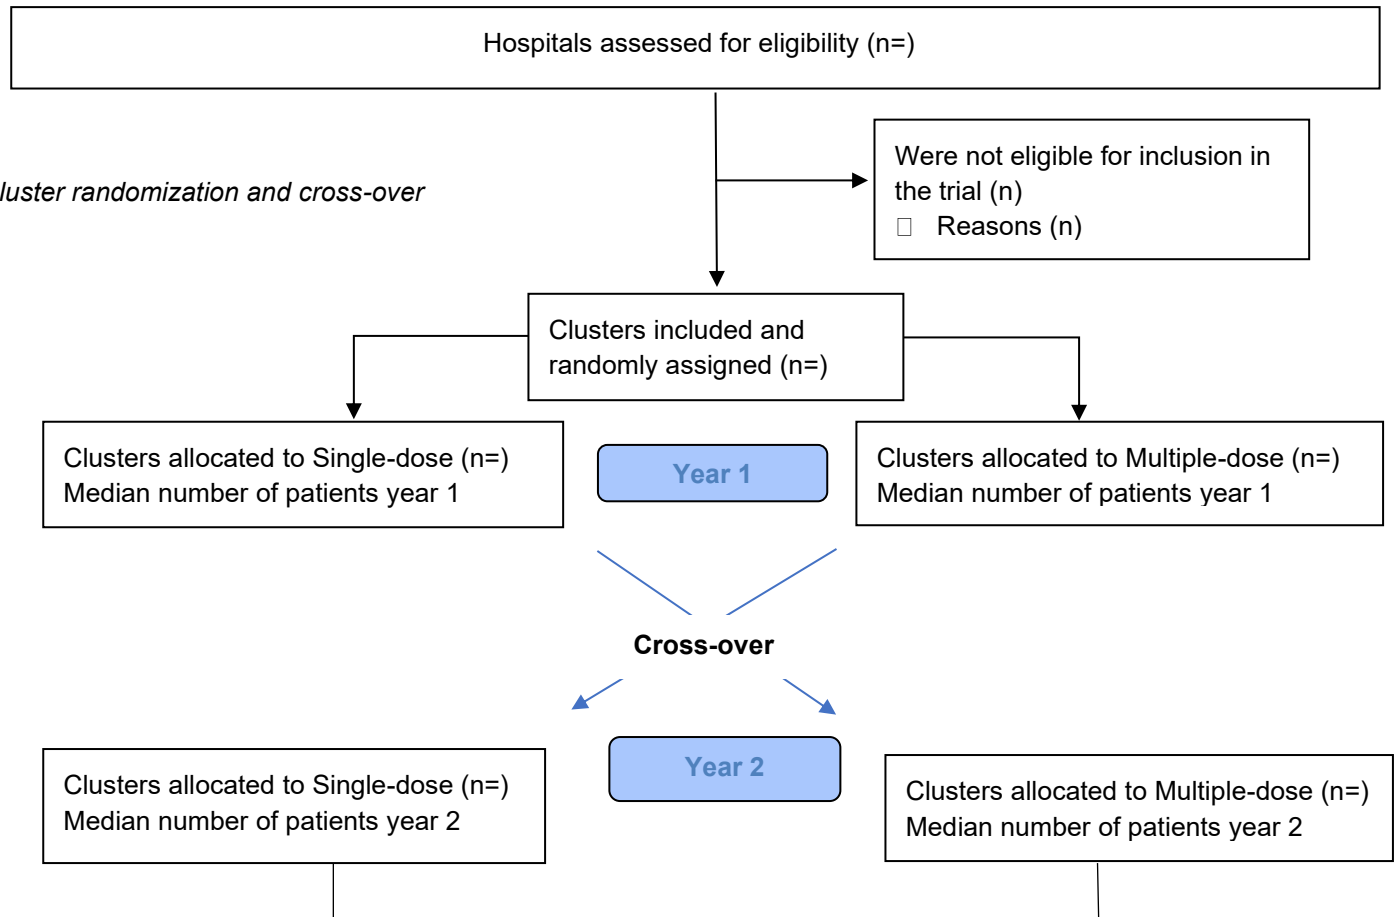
Hospitals assessed for eligibility (n=)

luster randomization and cross-over

Were not eligible for inclusion in the trial (n)
 Reasons (n)

Clusters included and randomly assigned (n=)

Clusters allocated to Single-dose (n=)
Median number of patients year 1

Year 1

Clusters allocated to Multiple-dose (n=)
Median number of patients year 1

Cross-over

Clusters allocated to Single-dose (n=)
Median number of patients year 2

Year 2

Clusters allocated to Multiple-dose (n=)
Median number of patients year 2